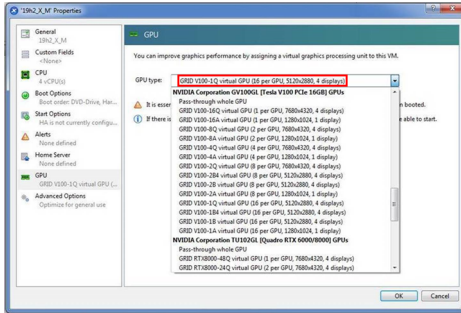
'19h2_X_M' Properties

General
19h2_X_M

Custom Fields
<None>

CPU
4 vCPU(s)

Boot Options
Boot order: DVD-Drive, Har...

Start Options
HA is not currently configu...

Alerts
None defined

Home Server
None defined

GPU
GRID V100-1Q virtual GPU (...

Advanced Options
Optimize for general use

GPU

You can improve graphics performance by assigning a virtual graphics processing unit to this VM.

GPU type: GRID V100-1Q virtual GPU (16 per GPU, 5120x2880, 4 displays)

It is esser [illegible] n booted.

If there is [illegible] able to start.

NVIDIA Corporation GV100GL [Tesla V100 PCIe 16GB] GPUs
Pass-through whole GPU
GRID V100-16Q virtual GPU (1 per GPU, 7680x4320, 4 displays)
GRID V100-16A virtual GPU (1 per GPU, 1280x1024, 1 display)
GRID V100-8Q virtual GPU (2 per GPU, 7680x4320, 4 displays)
GRID V100-8A virtual GPU (2 per GPU, 1280x1024, 1 display)
GRID V100-4Q virtual GPU (4 per GPU, 7680x4320, 4 displays)
GRID V100-4A virtual GPU (4 per GPU, 1280x1024, 1 display)
GRID V100-2Q virtual GPU (8 per GPU, 7680x4320, 4 displays)
GRID V100-2B4 virtual GPU (8 per GPU, 5120x2880, 4 displays)
GRID V100-2B virtual GPU (8 per GPU, 5120x2880, 4 displays)
GRID V100-2A virtual GPU (8 per GPU, 1280x1024, 1 display)
GRID V100-1Q virtual GPU (16 per GPU, 5120x2880, 4 displays)
GRID V100-1B4 virtual GPU (16 per GPU, 5120x2880, 4 displays)
GRID V100-1B virtual GPU (16 per GPU, 5120x2880, 4 displays)
GRID V100-1A virtual GPU (16 per GPU, 1280x1024, 1 display)
NVIDIA Corporation TU102GL [Quadro RTX 6000/8000] GPUs
Pass-through whole GPU
GRID RTX8000-48Q virtual GPU (1 per GPU, 7680x4320, 4 displays)
GRID RTX8000-24Q virtual GPU (2 per GPU, 7680x4320, 4 displays)

OK Cancel